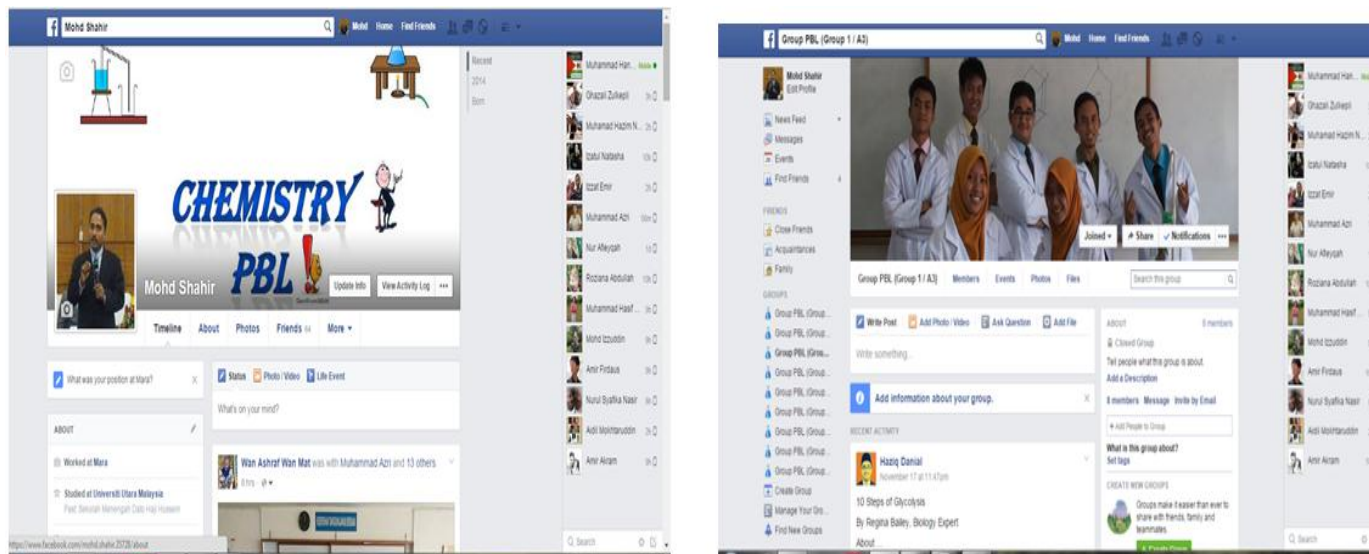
f Mohd Shahir

Mohd Home Find Friends

CHEMISTRY

PBL

Mohd Shahir

Update Info View Activity Log ···

Timeline About Photos Friends 64 More ▾

Recent
2014
Born

Muhammad Han... Mobile
Ghazali Zulkepli
Muhamad Hazim N...
Izatul Natasha
Izzat Emir
Muhammad Azri
Nur Afeyqah
Roziana Abdullah
Muhammad Hasif...
Mohd Izzuddin
Amir Firdaus
Nurul Syafika Nasir
Adli Mokhtaruddin
Amir Akram

What was your position at Mara?

ABOUT

Worked at Mara

Studied at Universiti Utara Malaysia
Past: Sekolah Menengah Dato Haji Hussein

Status Photo / Video Life Event

What's on your mind?

Wan Ashraf Wan Mat was with Muhammad Azri and 13 others
8 hrs

https://www.facebook.com/mohd.shahir.23728/about

Q Search

f Group PBL (Group 1 / A3)

Mohd Home Find Friends

Mohd Shahir
Edit Profile

News Feed
Messages
Events
Find Friends

FRIENDS
Close Friends
Acquaintances
Family

GROUPS
Group PBL (Group...
Group PBL (Group...
Group PBL (Grou...
Group PBL (Group...
Group PBL (Group...
Group PBL (Group...
Group PBL (Group...
Group PBL (Group...
Group PBL (Group...
Create Group
Manage Your Gro...
Find New Groups

Joined ▾ Share Notifications ···

Group PBL (Group 1 / A3) Members Events Photos Files

Search this group

Write Post Add Photo / Video Ask Question Add File

Write something...

Add information about your group.

RECENT ACTIVITY

Haziq Danial
November 17 at 11:47pm

10 Steps of Glycolysis

By Regina Bailey, Biology Expert

About

ABOUT 8 members

Closed Group

Tell people what this group is about.
Add a Description

8 members Message Invite by Email

+ Add People to Group

What is this group about?
Set tags

CREATE NEW GROUPS

Groups make it easier than ever to share with friends, family and teammates.

+ Create Group

Muhammad Han...
Ghazali Zulkepli
Muhamad Hazim N...
Izatul Natasha
Izzat Emir
Muhammad Azri
Nur Afeyqah
Roziana Abdullah
Muhammad Hasif...
Mohd Izzuddin
Amir Firdaus
Nurul Syafika Nasir
Adli Mokhtaruddin
Amir Akram

Q Search